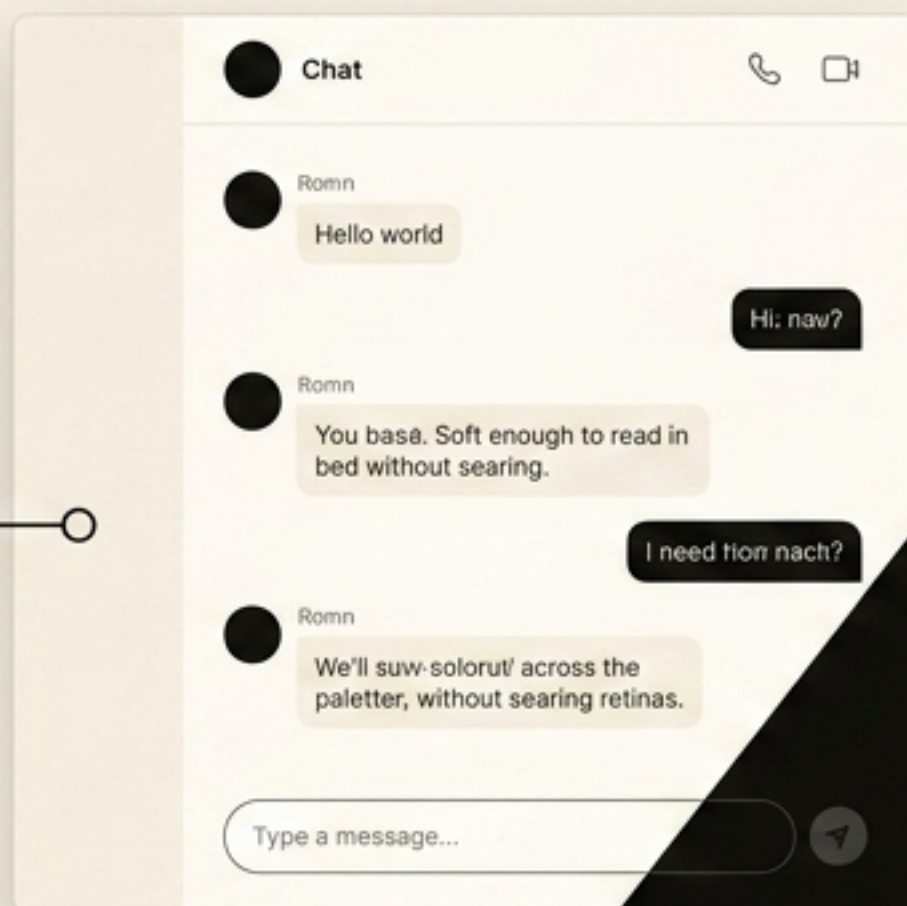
Chat

Romn

Hello world

Hi: nav?

Romn

You basa. Soft enough to read in bed without searing.

I need tion nach?

Romn

We'll suw-solorut/ across the paletter, without searing retinas.

Type a message...